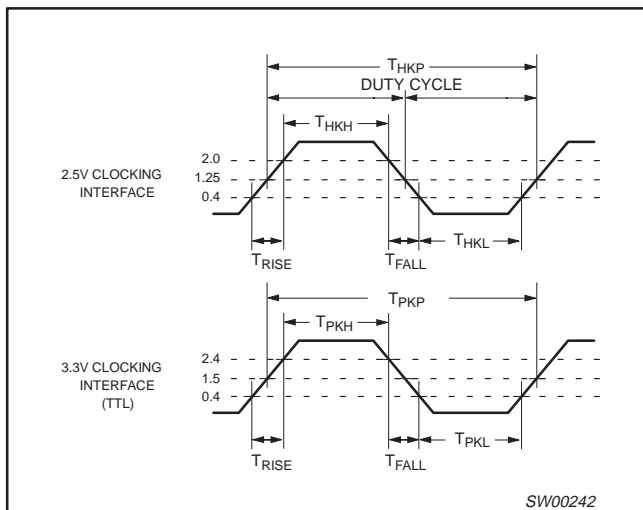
$T_{HKP}$
DUTY CYCLE
$T_{HKH}$
2.5V CLOCKING INTERFACE
2.0
1.25
0.4
$T_{RISE}$
$T_{FALL}$
$T_{HKL}$
$T_{PKP}$
$T_{PKH}$
3.3V CLOCKING INTERFACE (TTL)
2.4
1.5
0.4
$T_{RISE}$
$T_{FALL}$
$T_{PKL}$
SW00242